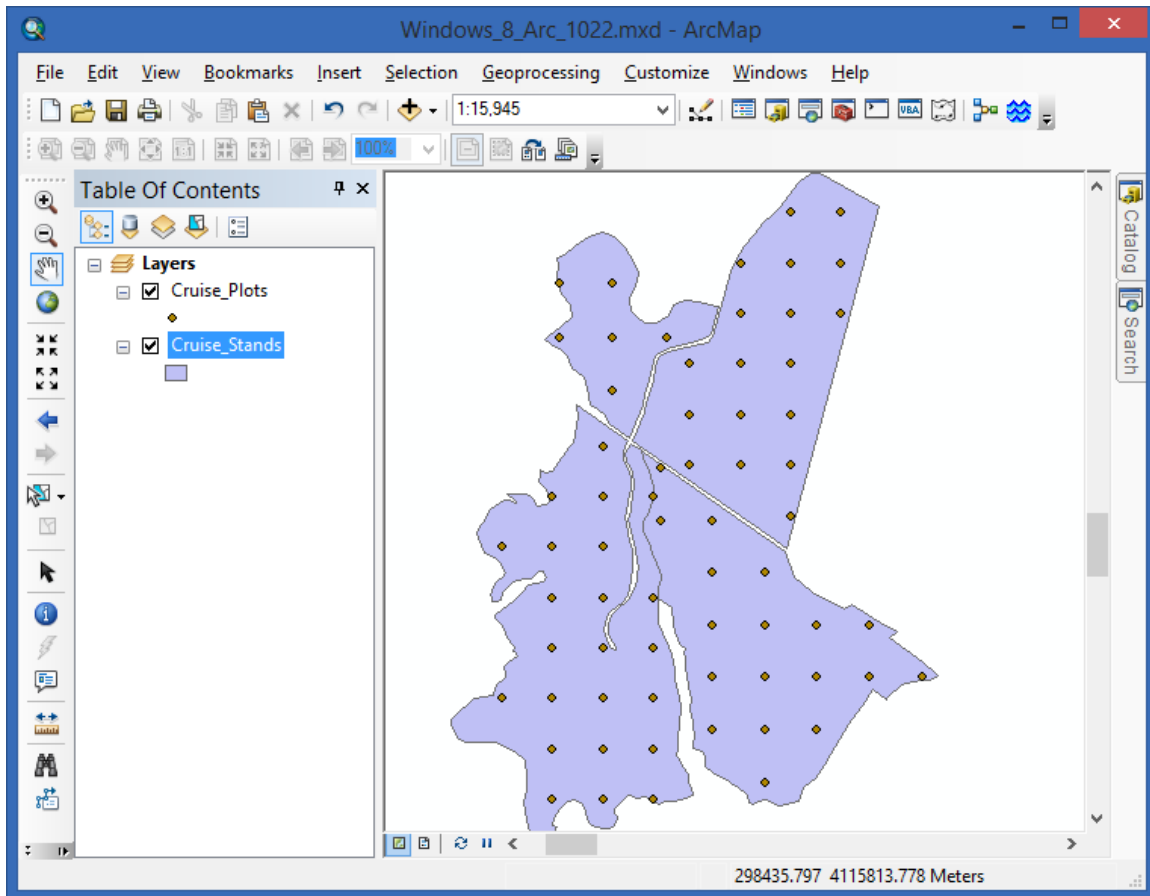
Windows_8_Arc_1022.mxd - ArcMap

File Edit View Bookmarks Insert Selection Geoprocessing Customize Windows Help

1:15,945

100%

Table Of Contents

Layers

Cruise_Plots

Cruise_Stands

Catalog

Search

298435.797 4115813.778 Meters